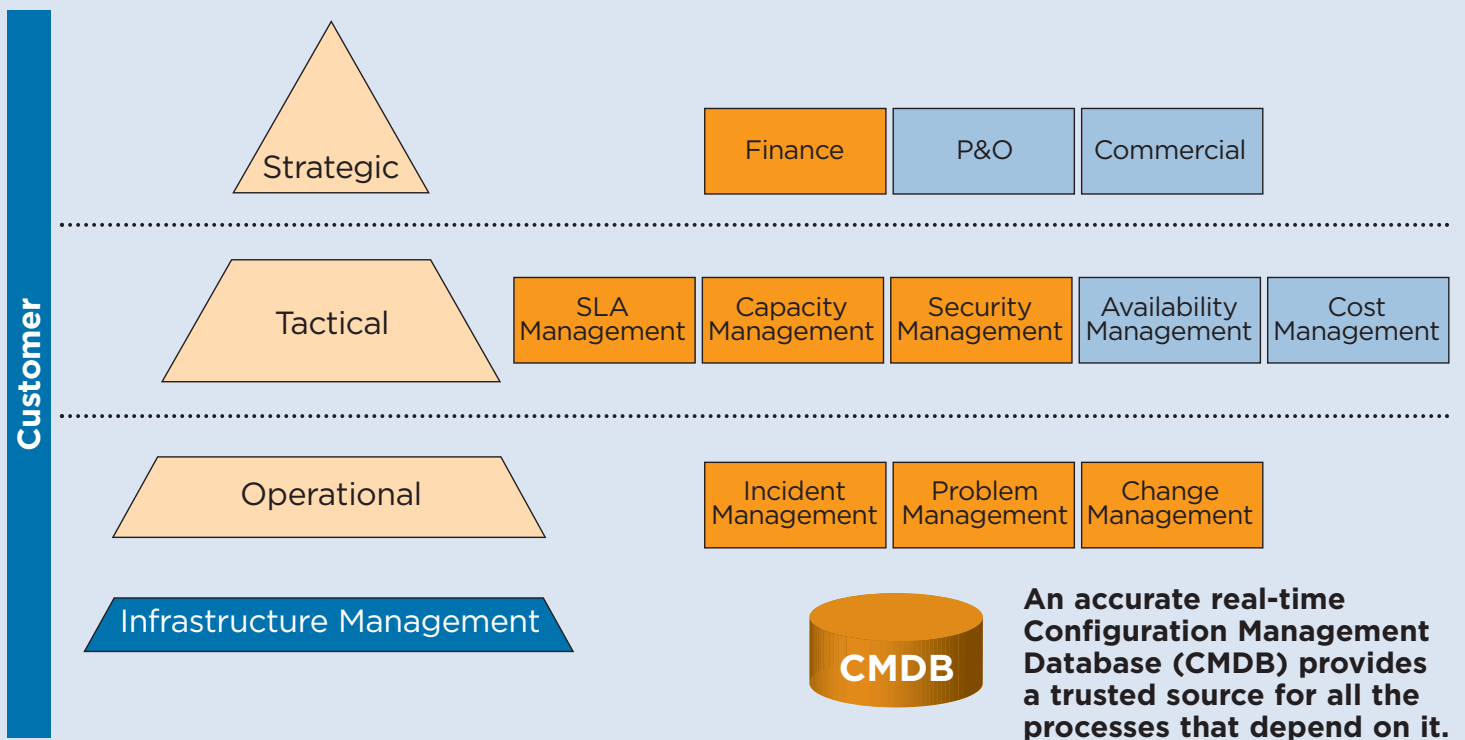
Customer

Strategic

Finance

P&O

Commercial

Tactical

SLA Management

Capacity Management

Security Management

Availability Management

Cost Management

Operational

Incident Management

Problem Management

Change Management

Infrastructure Management

CMDB

An accurate real-time Configuration Management Database (CMDB) provides a trusted source for all the processes that depend on it.